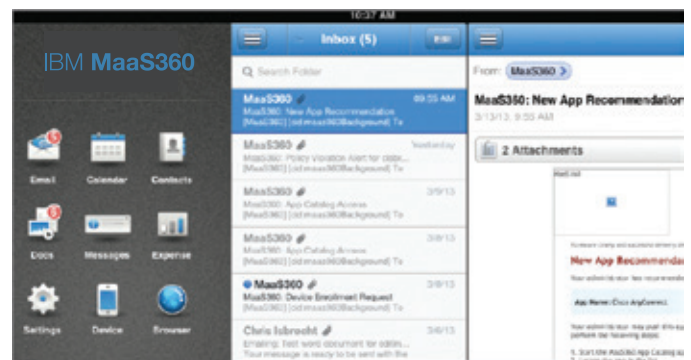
10:37 AM

IBM MaaS360

5
Email
Calendar
Contacts
5
Docs
Messages
Expense
Settings
Device
Browser

Inbox (5)

Search Folder

MaaS360
09:55 AM
MaaS360: New App Recommendation
[MaaS360] [id:maas360Background] To

MaaS360
Yesterday
MaaS360: Policy Violation Alert for didier...
[MaaS360] [id:maas360Background] To

MaaS360
3/9/13
MaaS360: App Catalog Access
[MaaS360] [id:maas360Background] To

MaaS360
3/8/13
[MaaS360] [id:maas360Background] To

MaaS360
3/8/13
MaaS360: Device Enrollment Request
[MaaS360] [id:maas360Background] To

Chris Isbrecht
3/4/13
Emailing: Test word document for editin...
Your message is ready to be sent with the

From: MaaS360 >

MaaS360: New App Recommendation
3/13/13, 9:55 AM

2 Attachments

New App Recommenda
App Name: Cisco AnyConnect